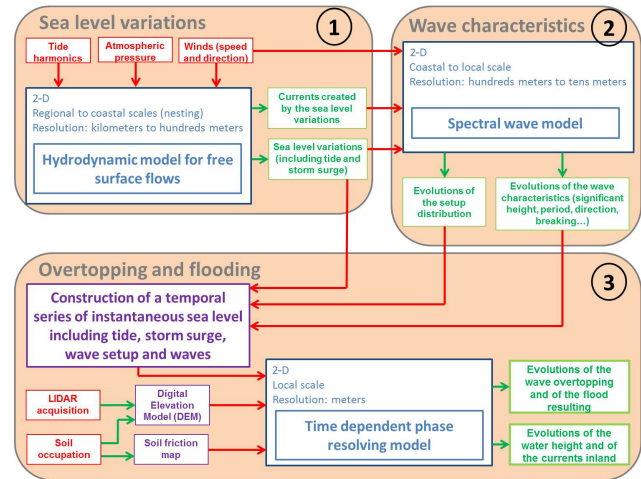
Sea level variations
1
Tide harmonics
Atmospheric pressure
Winds (speed and direction)
2-D
Regional to coastal scales (nesting)
Resolution: kilometers to hundreds meters
Hydrodynamic model for free surface flows
Currents created by the sea level variations
Sea level variations (including tide and storm surge)

Wave characteristics
2
2-D
Coastal to local scale
Resolution: hundreds meters to tens meters
Spectral wave model
Evolutions of the setup distribution
Evolutions of the wave characteristics (significant height, period, direction, breaking…)

Overtopping and flooding
3
Construction of a temporal series of instantaneous sea level including tide, storm surge, wave setup and waves
LIDAR acquisition
Digital Elevation Model (DEM)
Soil occupation
Soil friction map
2-D
Local scale
Resolution: meters
Time dependent phase resolving model
Evolutions of the wave overtopping and of the flood resulting
Evolutions of the water height and of the currents inland